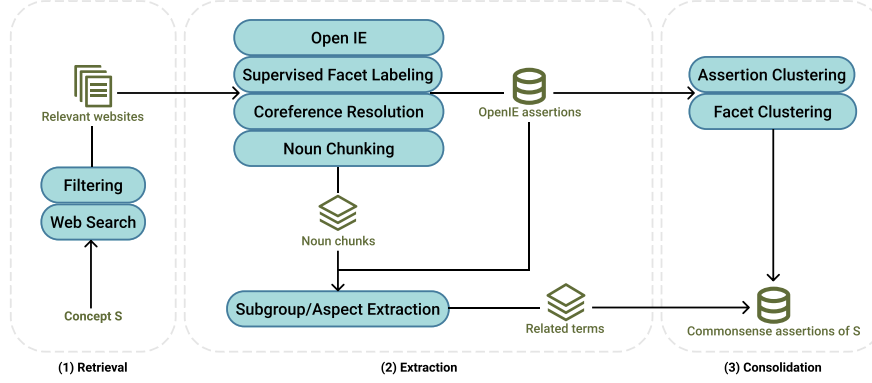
Relevant websites

Filtering

Web Search

Concept S

(1) Retrieval

Open IE

Supervised Facet Labeling

Coreference Resolution

Noun Chunking

OpenIE assertions

Noun chunks

Subgroup/Aspect Extraction

Related terms

(2) Extraction

Assertion Clustering

Facet Clustering

Commonsense assertions of S

(3) Consolidation